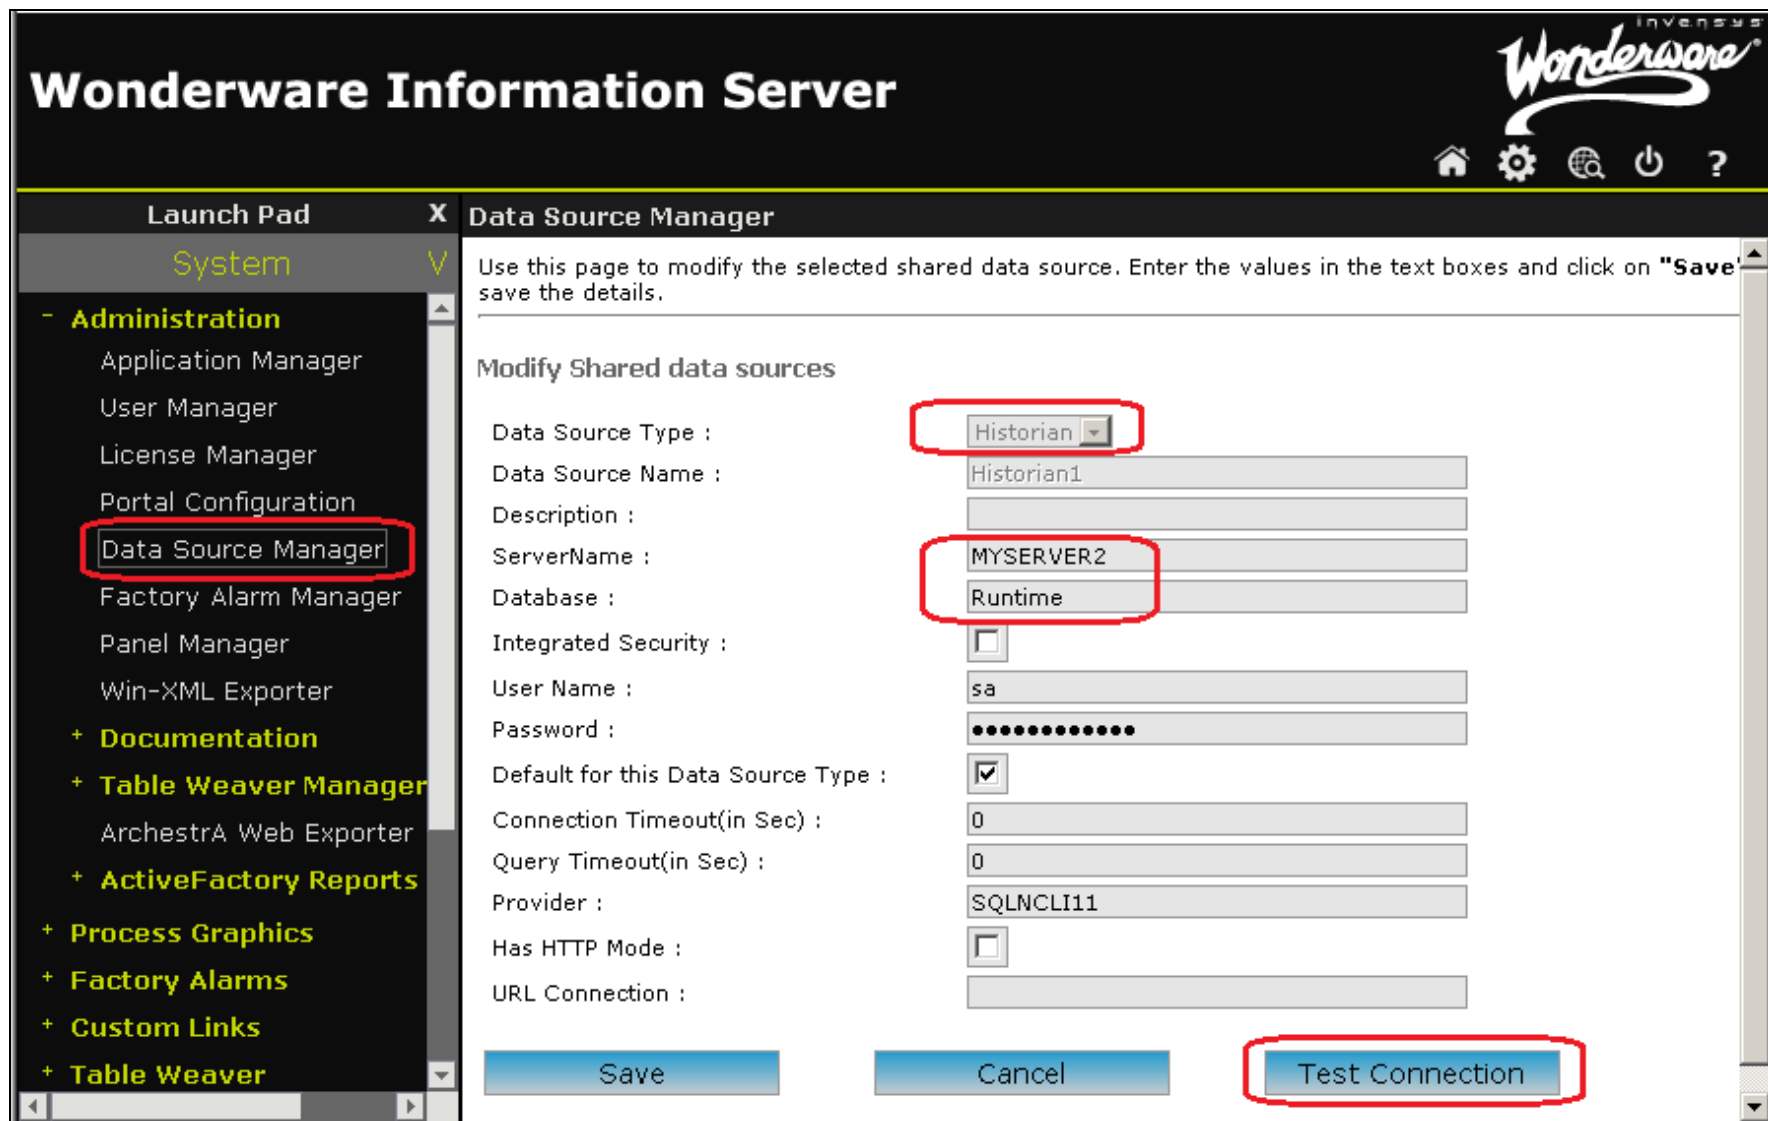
Wonderware Information Server

invensys Wonderware

?

Launch Pad X

System V

- Administration
Application Manager
User Manager
License Manager
Portal Configuration
Data Source Manager
Factory Alarm Manager
Panel Manager
Win-XML Exporter
+ Documentation
+ Table Weaver Manager
ArchestrA Web Exporter
+ ActiveFactory Reports
+ Process Graphics
+ Factory Alarms
+ Custom Links
+ Table Weaver

Data Source Manager

Use this page to modify the selected shared data source. Enter the values in the text boxes and click on "Save" save the details.

Modify Shared data sources

| | |
|---|---|
| Data Source Type : | Historian |
| Data Source Name : | Historian1 |
| Description : | |
| ServerName : | MYSERVER2 |
| Database : | Runtime |
| Integrated Security : | |
| User Name : | sa |
| Password : | ●●●●●●●●●●●● |
| Default for this Data Source Type : | |
| Connection Timeout(in Sec) : | 0 |
| Query Timeout(in Sec) : | 0 |
| Provider : | SQLNCLI11 |
| Has HTTP Mode : | |
| URL Connection : | |

Save Cancel Test Connection